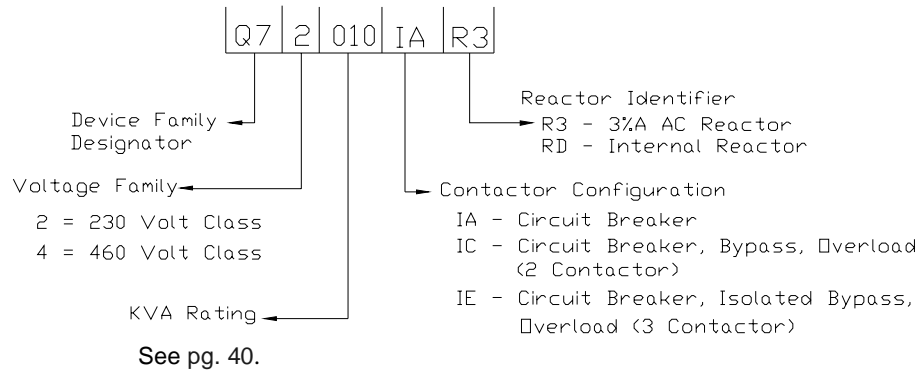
| Q7 | 2 | 010 | IA | R3 |
|---|---|---|---|---|

Reactor Identifier
R3 - 3%A AC Reactor
RD - Internal Reactor

Device Family Designator

Voltage Family
2 = 230 Volt Class
4 = 460 Volt Class

Contactor Configuration
IA - Circuit Breaker
IC - Circuit Breaker, Bypass, Overload (2 Contactor)
IE - Circuit Breaker, Isolated Bypass, Overload (3 Contactor)

KVA Rating

See pg. 40.